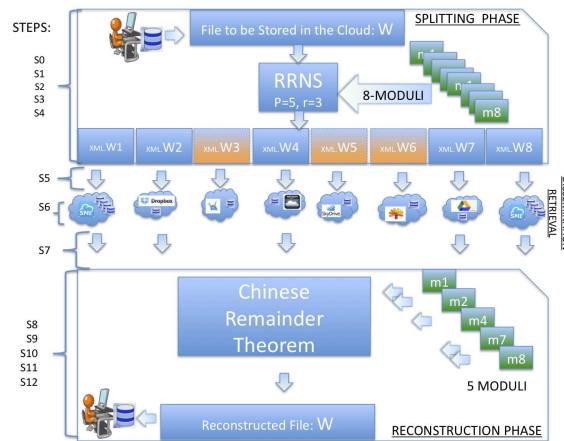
STEPS:

S0
S1
S2
S3
S4

File to be Stored in the Cloud: W

SPLITTING PHASE

RRNS
P=5, r=3

8-MODULI

m1
m
m
m
m
m
m
m8

XML W1
XML W2
XML W3
XML W4
XML W5
XML W6
XML W7
XML W8

S5

S6

Dropbox

SkyDrive

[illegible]
RETRIEVAL

S7

S8
S9
S10
S11
S12

Chinese Remainder Theorem

m1
m2
m4
m7
m8

5 MODULI

Reconstructed File: W

RECONSTRUCTION PHASE